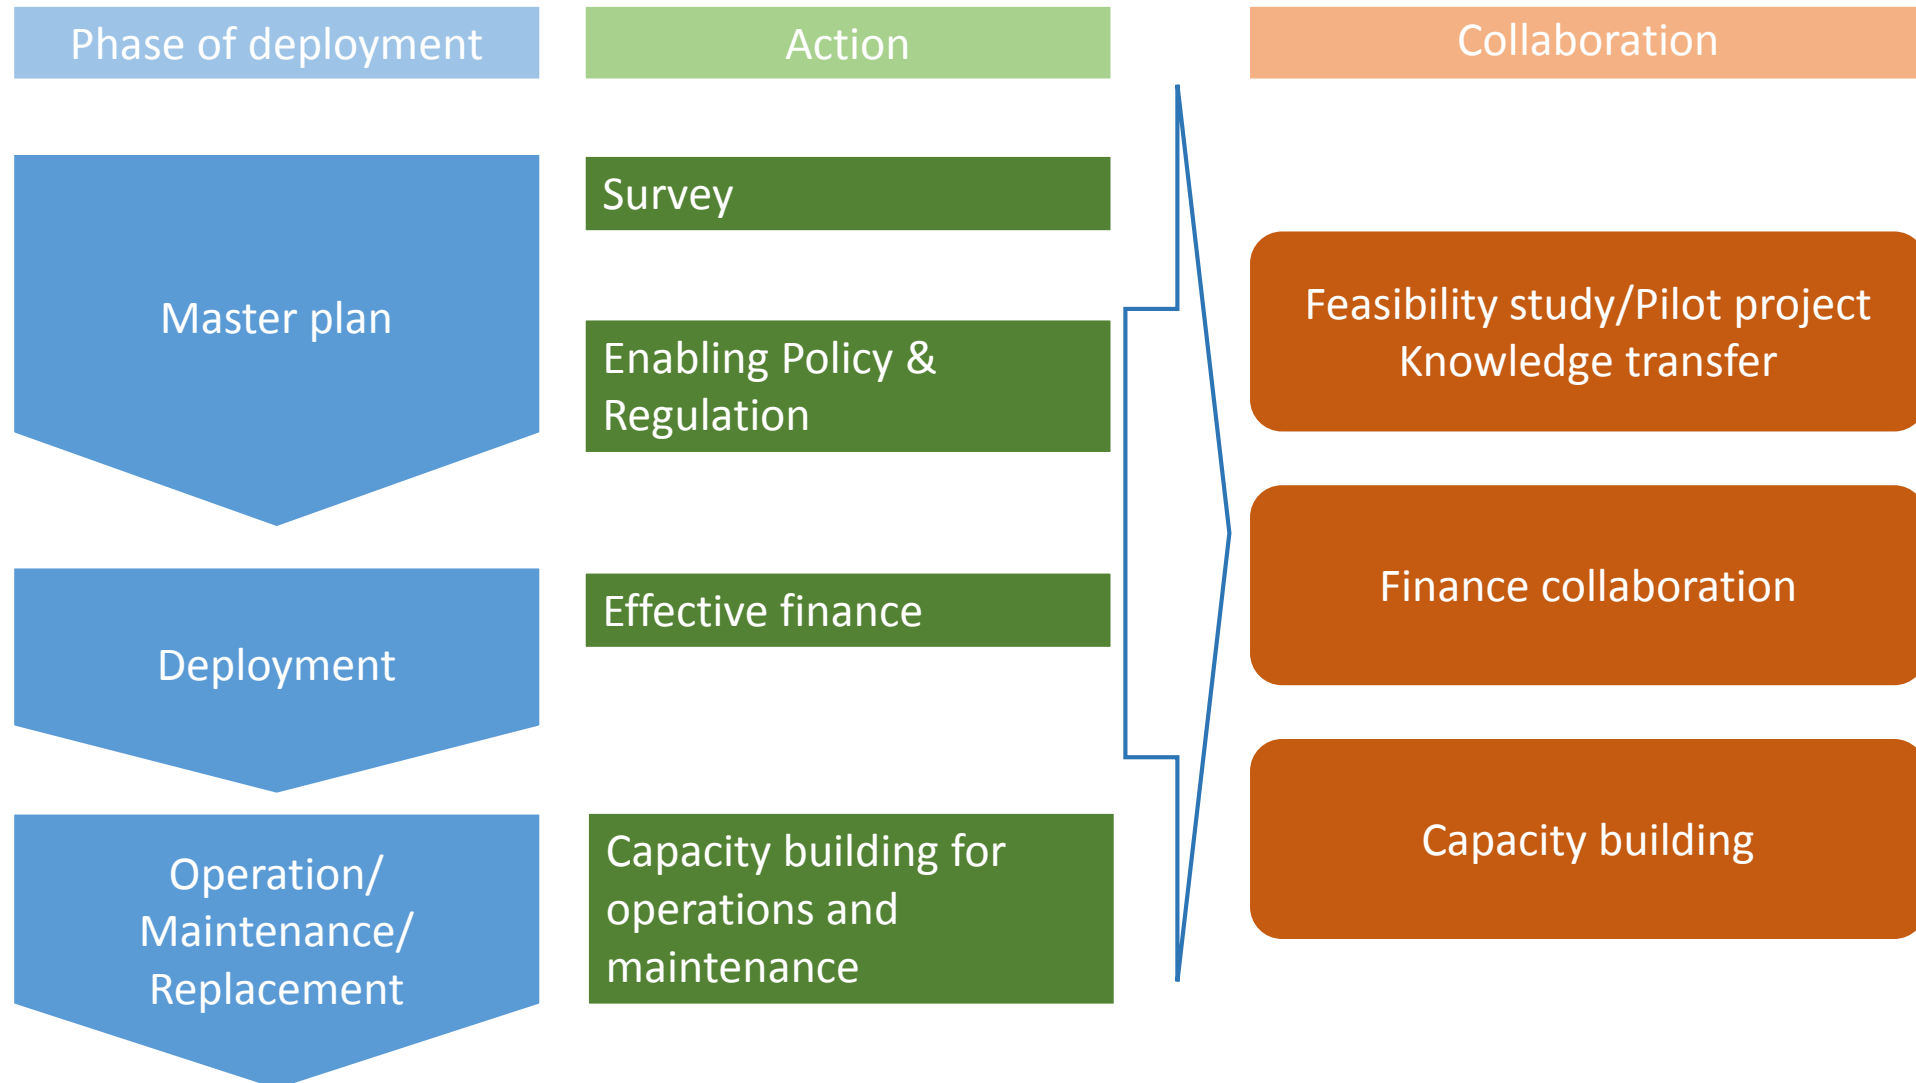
Phase of deployment

Action

Collaboration

Master plan

Survey

Enabling Policy & Regulation

Feasibility study/Pilot project
Knowledge transfer

Deployment

Effective finance

Finance collaboration

Operation/ Maintenance/ Replacement

Capacity building for operations and maintenance

Capacity building